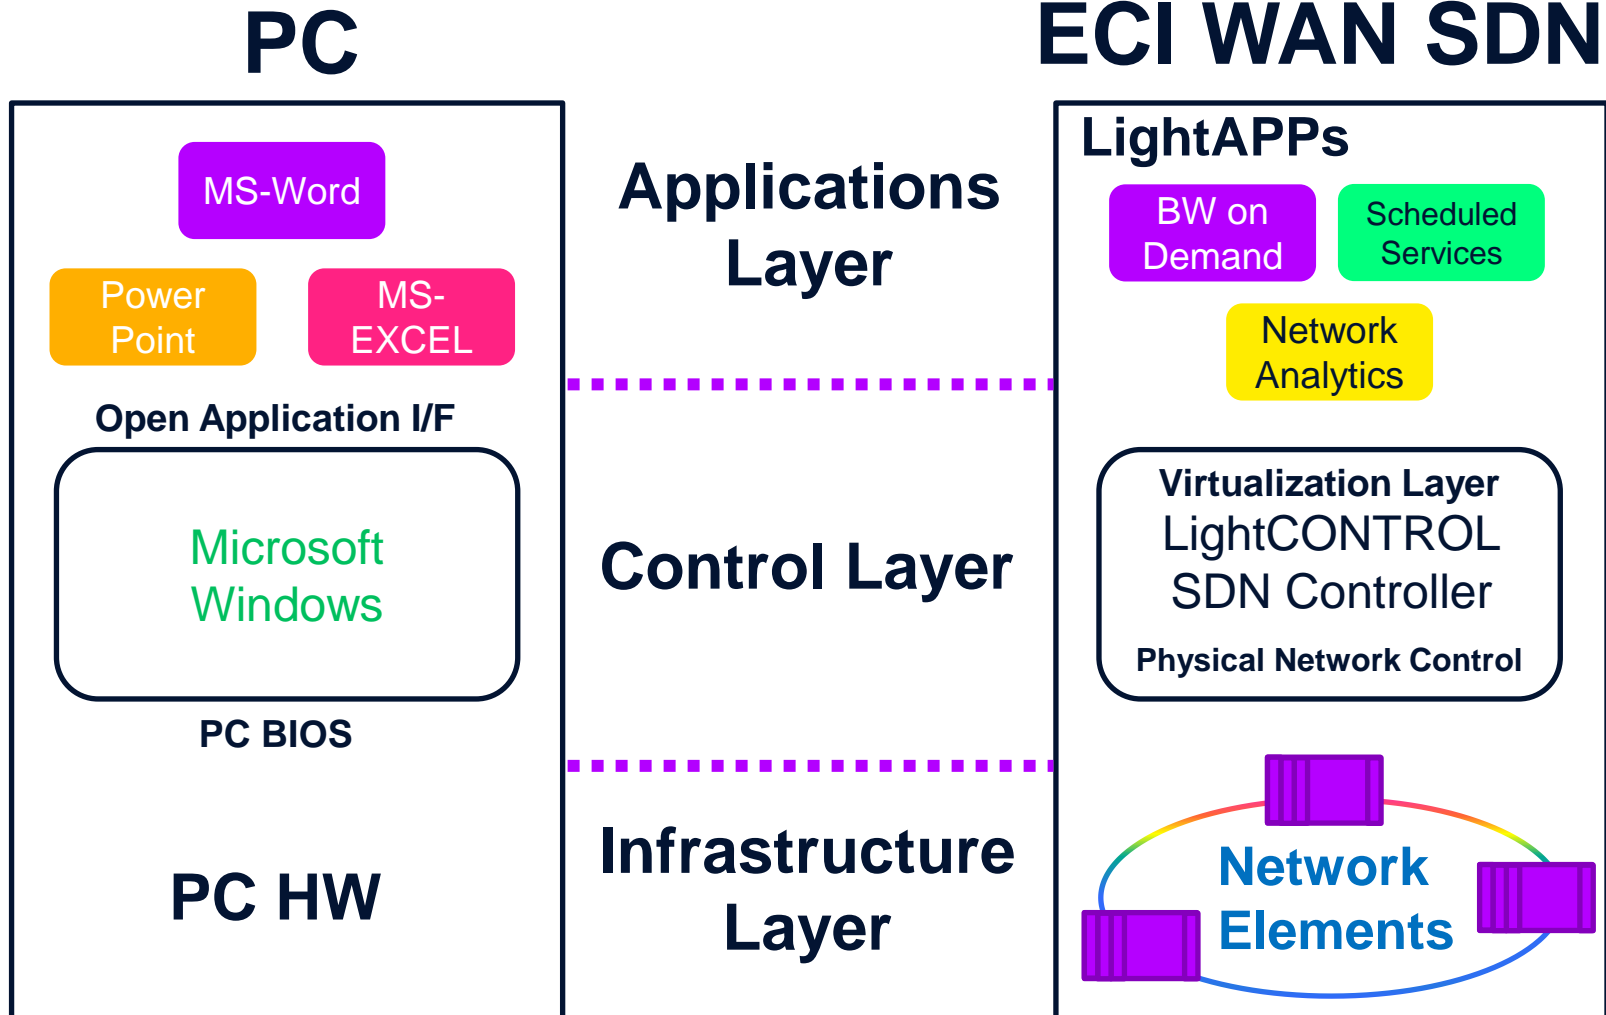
PC

MS-Word

Power Point

MS-EXCEL

Open Application I/F

Microsoft Windows

PC BIOS

PC HW

Applications Layer

Control Layer

Infrastructure Layer

ECI WAN SDN

LightAPPs

BW on Demand

Scheduled Services

Network Analytics

Virtualization Layer

LightCONTROL SDN Controller

Physical Network Control

Network Elements